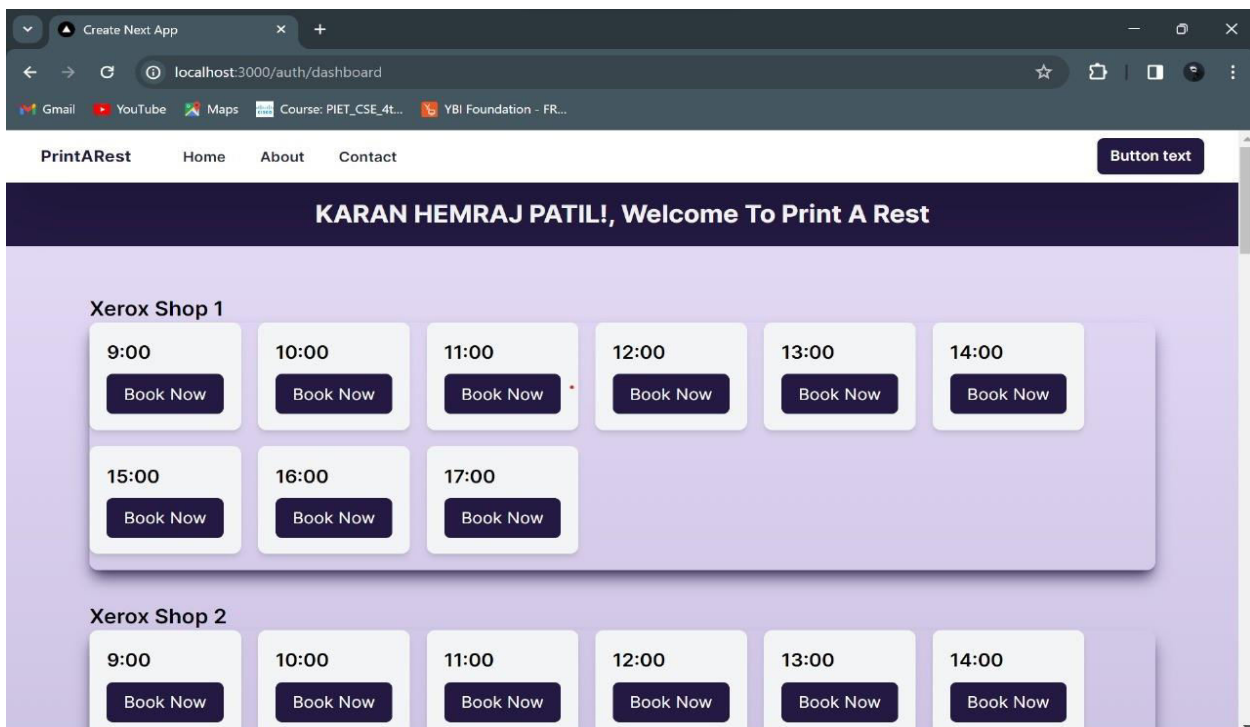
Create Next App

localhost:3000/auth/dashboard

Gmail YouTube Maps Course: PIET_CSE_4t... YBI Foundation - FR...

PrintARest Home About Contact Button text

KARAN HEMRAJ PATIL!, Welcome To Print A Rest

Xerox Shop 1

9:00
Book Now

10:00
Book Now

11:00
Book Now

12:00
Book Now

13:00
Book Now

14:00
Book Now

15:00
Book Now

16:00
Book Now

17:00
Book Now

Xerox Shop 2

9:00
Book Now

10:00
Book Now

11:00
Book Now

12:00
Book Now

13:00
Book Now

14:00
Book Now